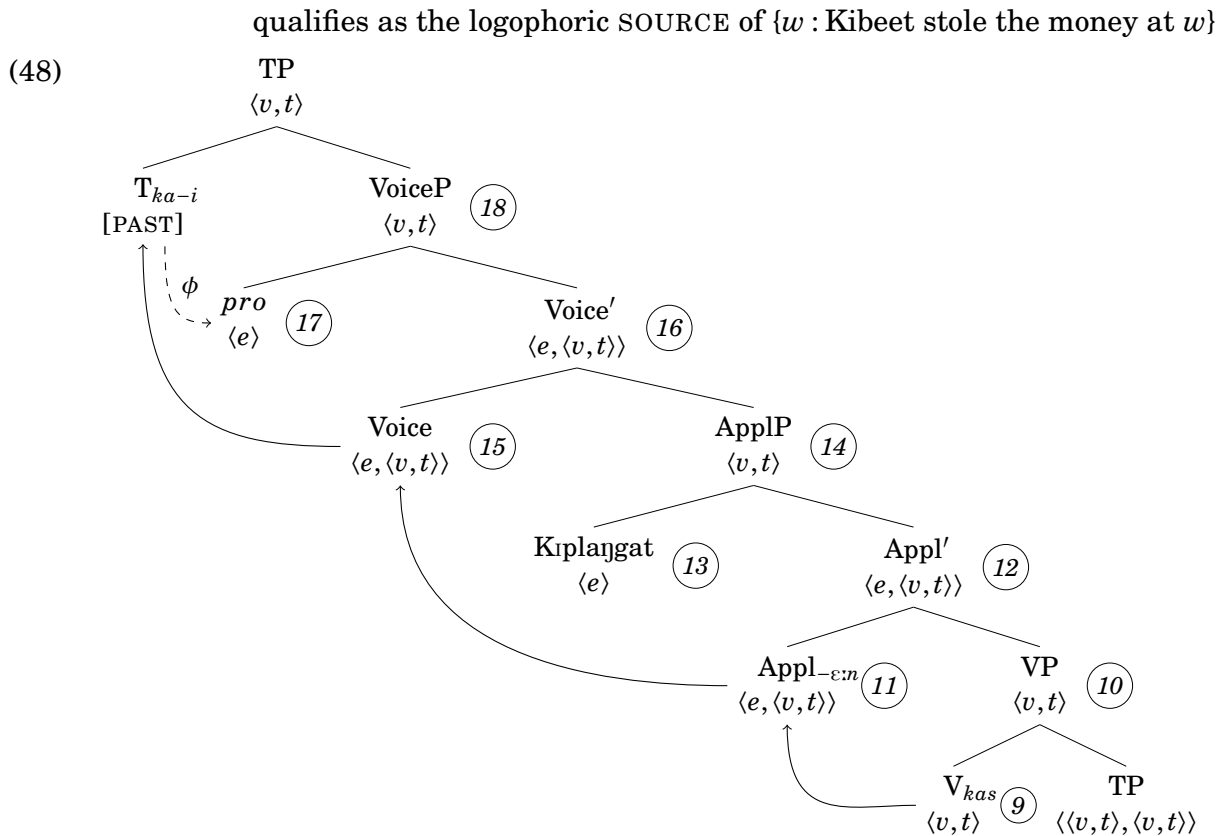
qualifies as the logophoric SOURCE of $\{w : \text{Kibeet stole the money at } w\}$

(48)

TP
$\langle v,t\rangle$

$T_{ka-i}$
[PAST]

VoiceP
$\langle v,t\rangle$
18

$\phi$

*pro*
$\langle e\rangle$
17

Voice′
$\langle e,\langle v,t\rangle\rangle$
16

Voice
$\langle e,\langle v,t\rangle\rangle$
15

ApplP
$\langle v,t\rangle$
14

Kɪplaŋgat
$\langle e\rangle$
13

Appl′
$\langle e,\langle v,t\rangle\rangle$
12

$\text{Appl}_{-\varepsilon:n}$
$\langle e,\langle v,t\rangle\rangle$
11

VP
$\langle v,t\rangle$
10

$V_{kas}$
$\langle v,t\rangle$
9

TP
$\langle\langle v,t\rangle,\langle v,t\rangle\rangle$